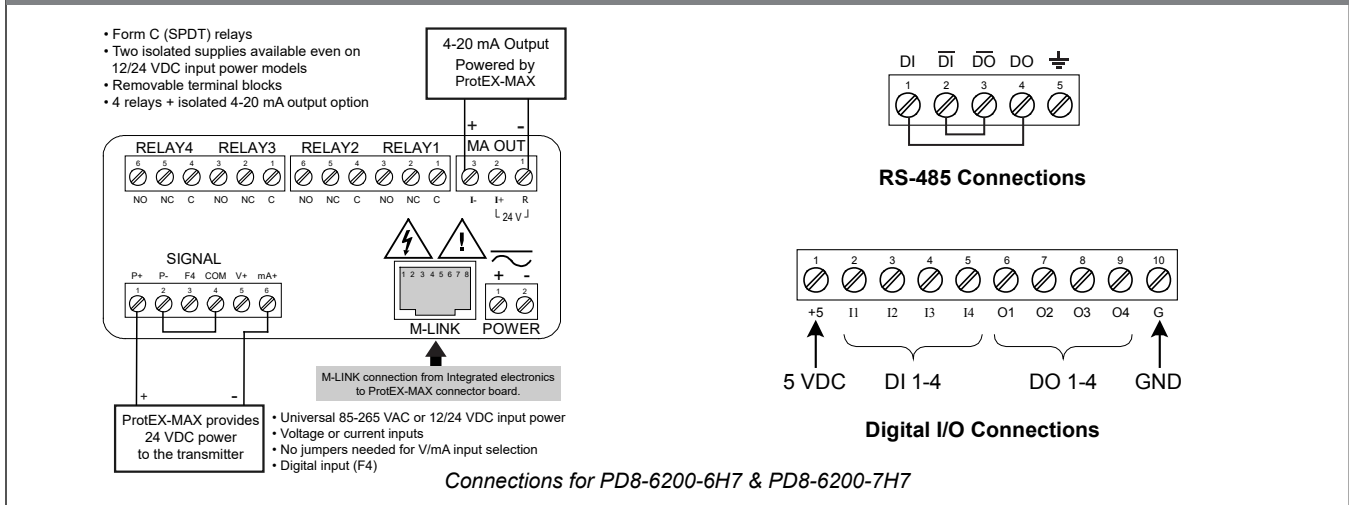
• Form C (SPDT) relays
• Two isolated supplies available even on 12/24 VDC input power models
• Removable terminal blocks
• 4 relays + isolated 4-20 mA output option

4-20 mA Output Powered by ProtEX-MAX

+ -

RELAY4 RELAY3 RELAY2 RELAY1 MA OUT

6 5 4 3 2 1 6 5 4 3 2 1 3 2 1

NO NC C NO NC C NO NC C NO NC C I- I+ R

24 V

SIGNAL

P+ P- F4 COM V+ mA+

1 2 3 4 5 6

1 2 3 4 5 6 7 8

M-LINK

+ -

1 2

POWER

M-LINK connection from Integrated electronics to ProtEX-MAX connector board.

+ -

ProtEX-MAX provides 24 VDC power to the transmitter

• Universal 85-265 VAC or 12/24 VDC input power
• Voltage or current inputs
• No jumpers needed for V/mA input selection
• Digital input (F4)

DI $\overline{DI}$ $\overline{DO}$ DO

1 2 3 4 5

RS-485 Connections

1 2 3 4 5 6 7 8 9 10

+5 I1 I2 I3 I4 O1 O2 O3 O4 G

5 VDC DI 1-4 DO 1-4 GND

Digital I/O Connections

Connections for PD8-6200-6H7 & PD8-6200-7H7